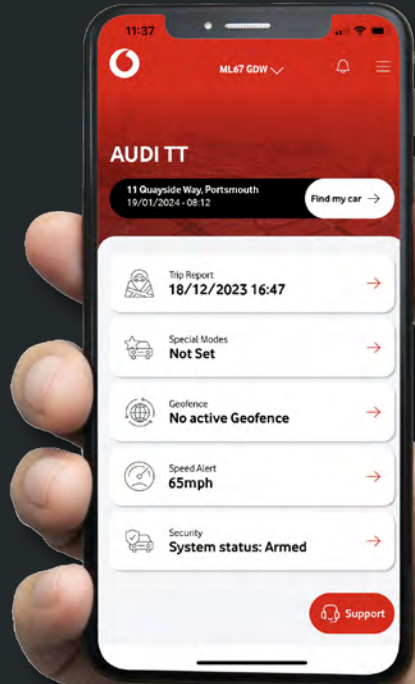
11:37

ML67 GDW

AUDI TT

11 Quayside Way, Portsmouth
19/01/2024 - 08:12

Find my car →

Trip Report
18/12/2023 16:47

Special Modes
Not Set

Geofence
No active Geofence

Speed Alert
65mph

Security
System status: Armed

Support